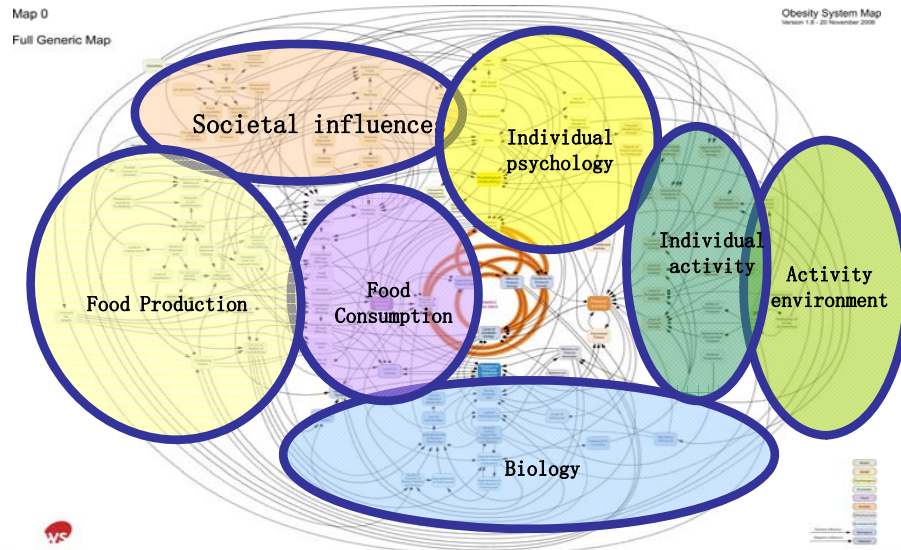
Map 0

Full Generic Map

Obesity System Map
Version 1.6 - 20 November 2006

Societal influences

Individual psychology

Food Production

Food Consumption

Individual activity

Activity environment

Biology